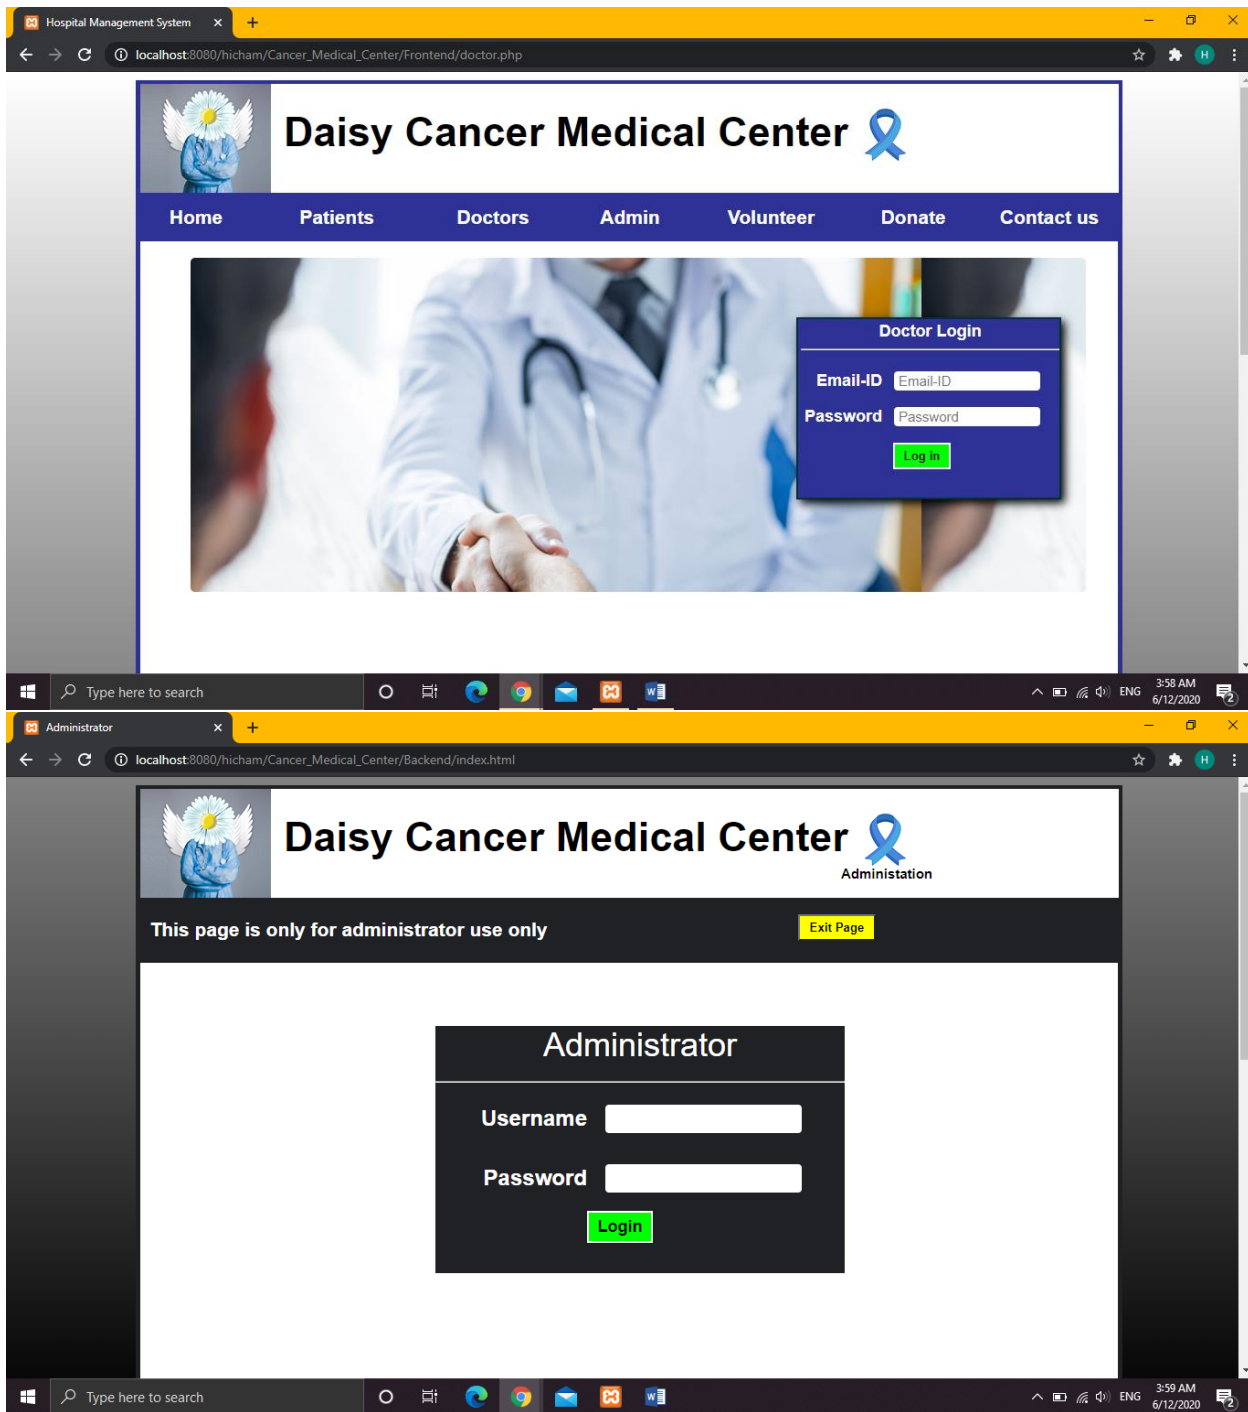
Hospital Management System ×

localhost:8080/hicham/Cancer_Medical_Center/Frontend/doctor.php

H

Daisy Cancer Medical Center

Home Patients Doctors Admin Volunteer Donate Contact us

Doctor Login

Email-ID Email-ID

Password Password

Log in

Type here to search

ENG 3:58 AM 6/12/2020

2

Administrator ×

localhost:8080/hicham/Cancer_Medical_Center/Backend/index.html

H

Daisy Cancer Medical Center

Administation

This page is only for administrator use only

Exit Page

Administrator

Username

Password

Login

Type here to search

ENG 3:59 AM 6/12/2020

2